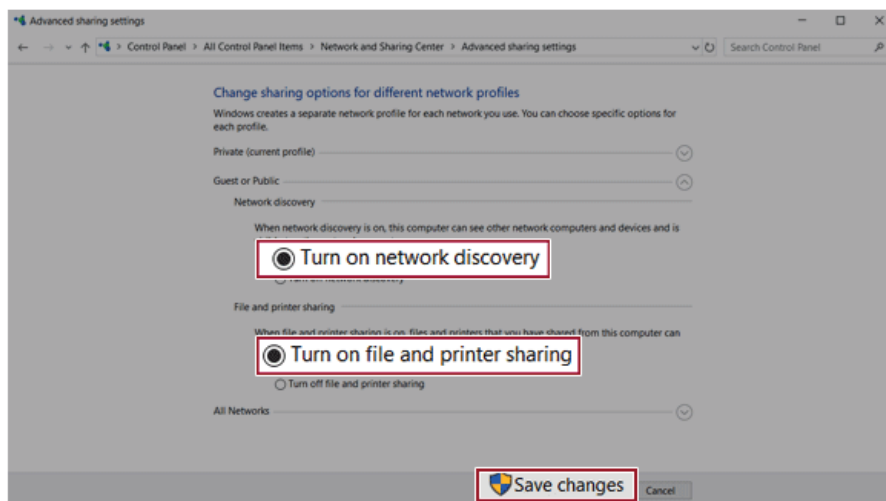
Advanced sharing settings

Control Panel > All Control Panel Items > Network and Sharing Center > Advanced sharing settings

Search Control Panel

Change sharing options for different network profiles

Windows creates a separate network profile for each network you use. You can choose specific options for each profile.

Private (current profile)

Guest or Public

Network discovery

When network discovery is on, this computer can see other network computers and devices and is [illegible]

Turn on network discovery

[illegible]

File and printer sharing

When file and printer sharing is on, files and printers that you have shared from this computer can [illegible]

Turn on file and printer sharing

Turn off file and printer sharing

All Networks

Save changes

Cancel